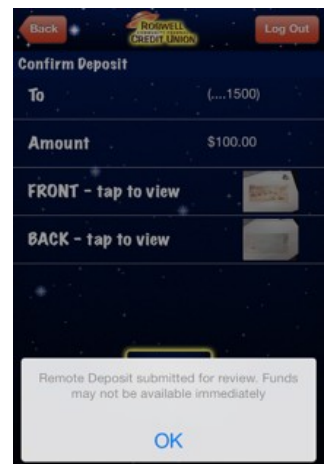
Back

ROSWELL COMMUNITY FEDERAL CREDIT UNION

Log Out

Confirm Deposit

To

(....1500)

Amount

$100.00

FRONT - tap to view

BACK - tap to view

Remote Deposit submitted for review. Funds may not be available immediately

OK